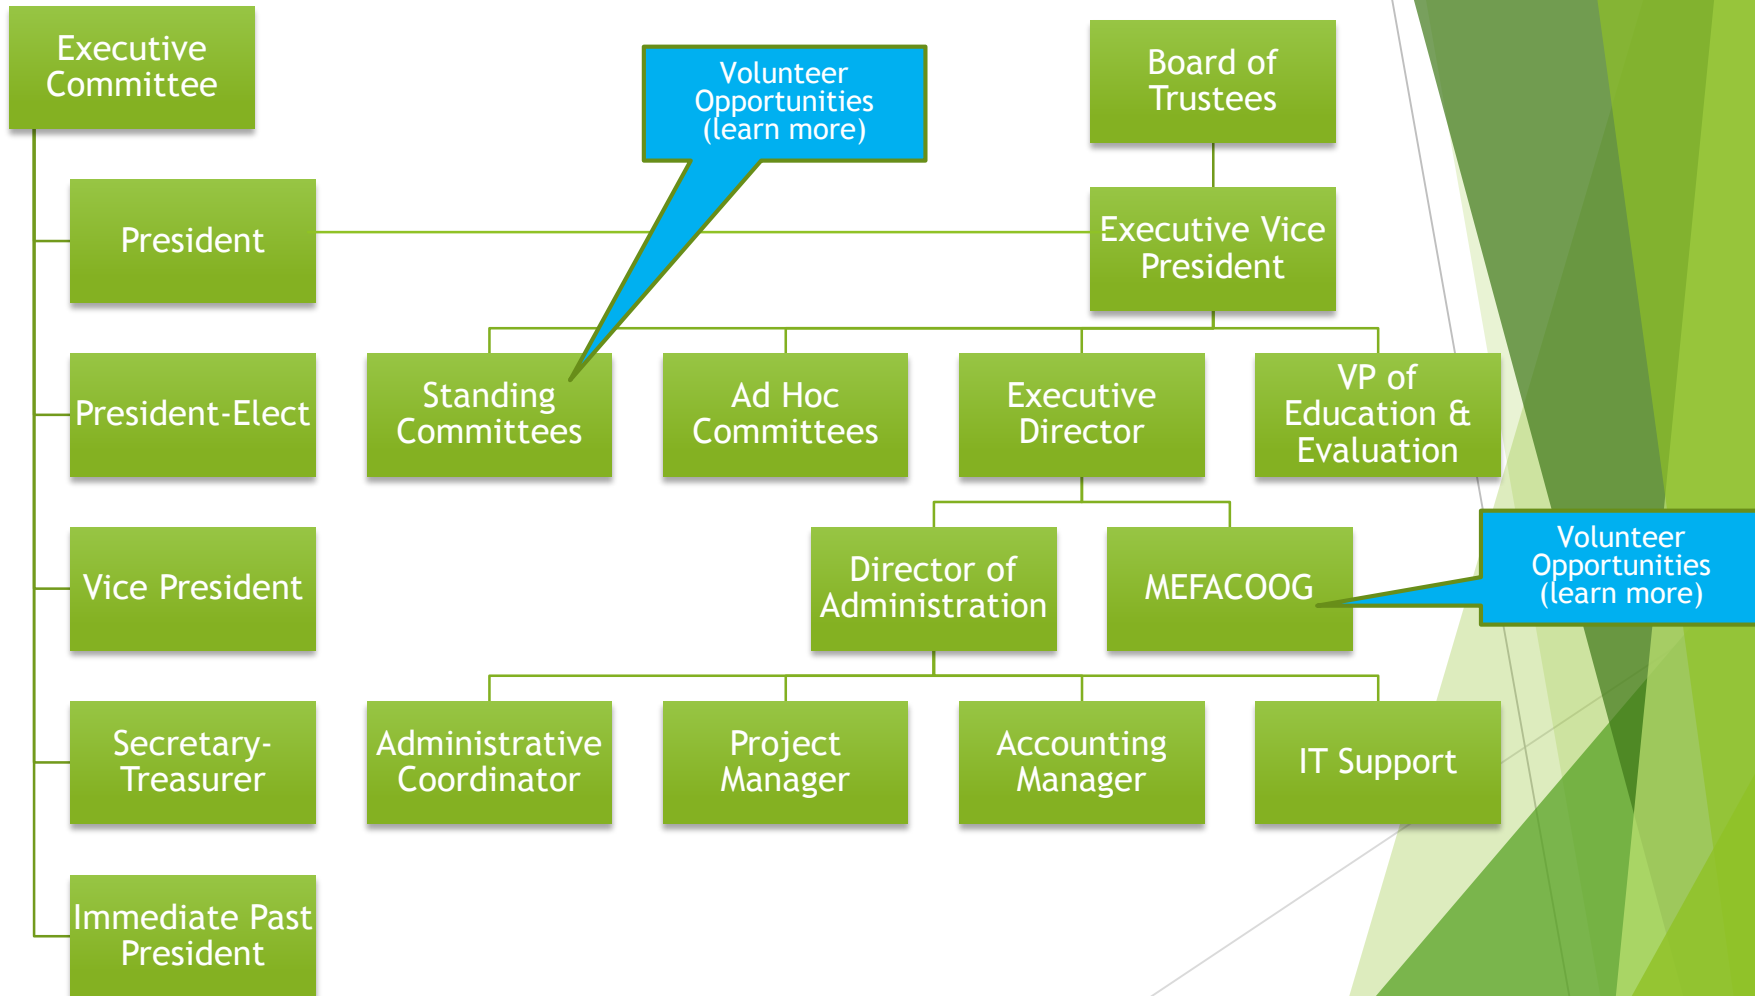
Executive Committee

President

President-Elect

Vice President

Secretary-Treasurer

Immediate Past President

Volunteer Opportunities (learn more)

Board of Trustees

Executive Vice President

Standing Committees

Ad Hoc Committees

Executive Director

VP of Education & Evaluation

Director of Administration

MEFACOOG

Volunteer Opportunities (learn more)

Administrative Coordinator

Project Manager

Accounting Manager

IT Support